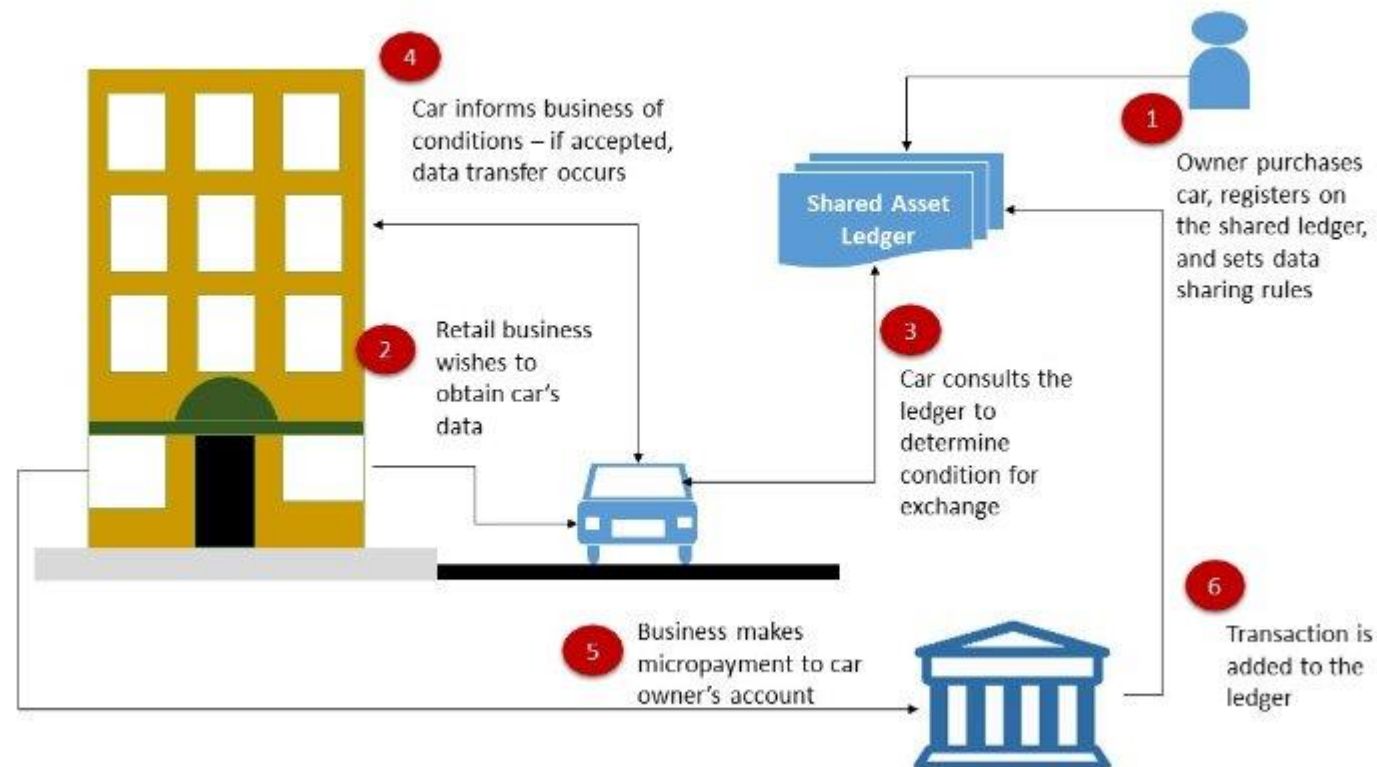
4

Car informs business of conditions – if accepted, data transfer occurs

Shared Asset Ledger

1

Owner purchases car, registers on the shared ledger, and sets data sharing rules

2

Retail business wishes to obtain car's data

3

Car consults the ledger to determine condition for exchange

6

Transaction is added to the ledger

5

Business makes micropayment to car owner's account